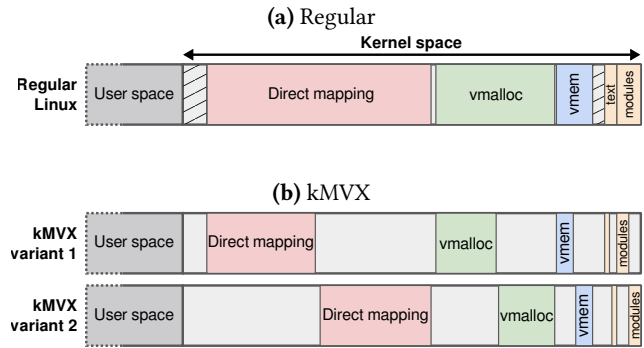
(a) Regular

Kernel space

Regular Linux

User space

Direct mapping

vmalloc

vmem

text

modules

(b) kMVX

kMVX variant 1

User space

Direct mapping

vmalloc

vmem

modules

kMVX variant 2

User space

Direct mapping

vmalloc

vmem

modules